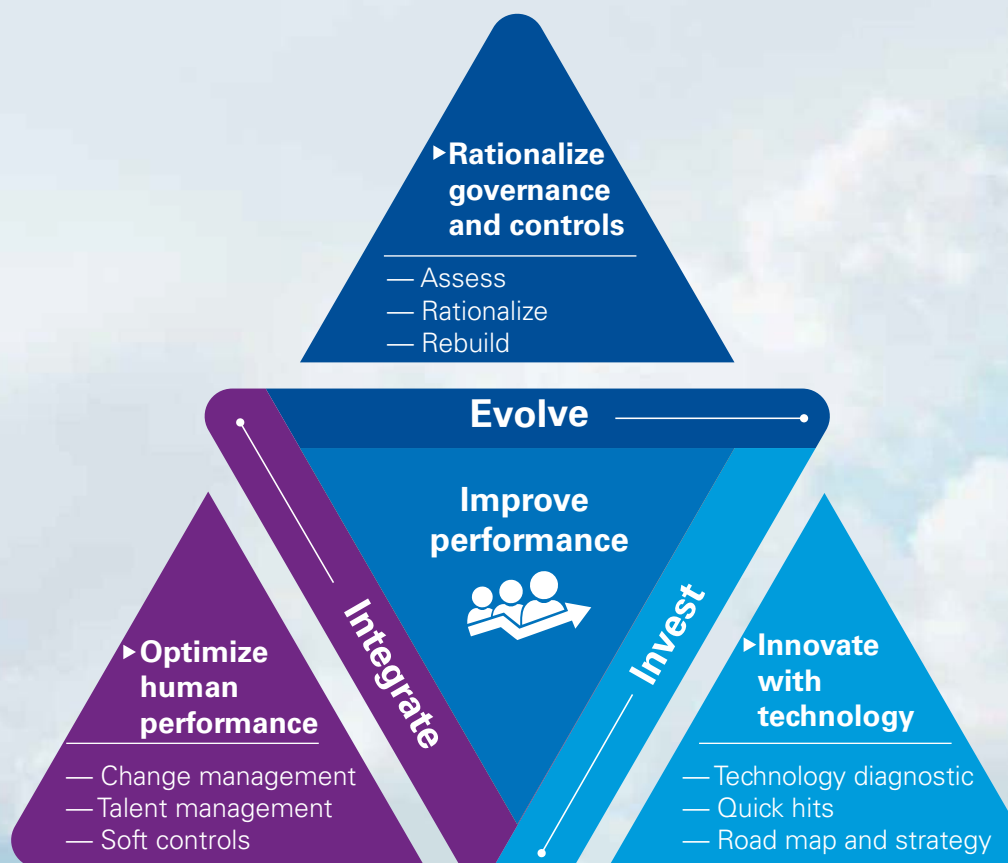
▸Rationalize governance and controls

— Assess
— Rationalize
— Rebuild

Evolve

Improve performance

Integrate

Invest

▸Optimize human performance

— Change management
—Talent management
— Soft controls

▸Innovate with technology

—Technology diagnostic
— Quick hits
— Road map and strategy